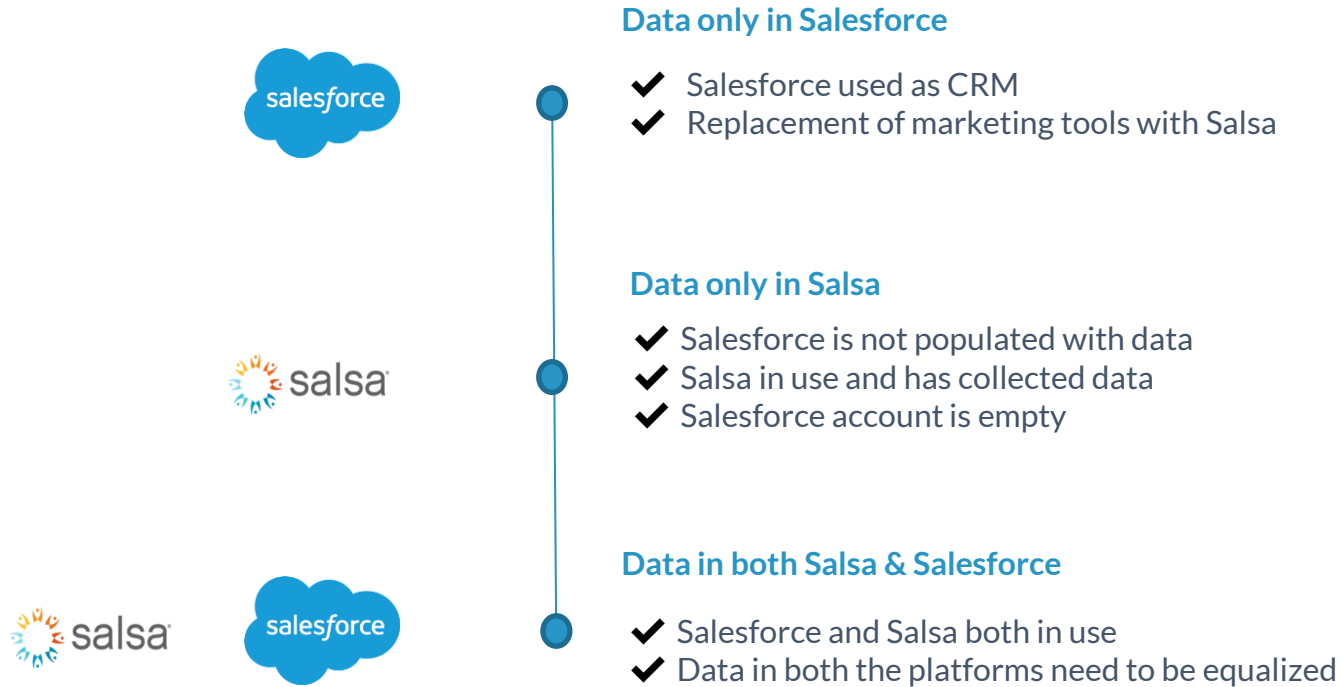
salesforce

Data only in Salesforce

✔ Salesforce used as CRM
✔ Replacement of marketing tools with Salsa

salsa

Data only in Salsa

✔ Salesforce is not populated with data
✔ Salsa in use and has collected data
✔ Salesforce account is empty

salsa salesforce

Data in both Salsa & Salesforce

✔ Salesforce and Salsa both in use
✔ Data in both the platforms need to be equalized